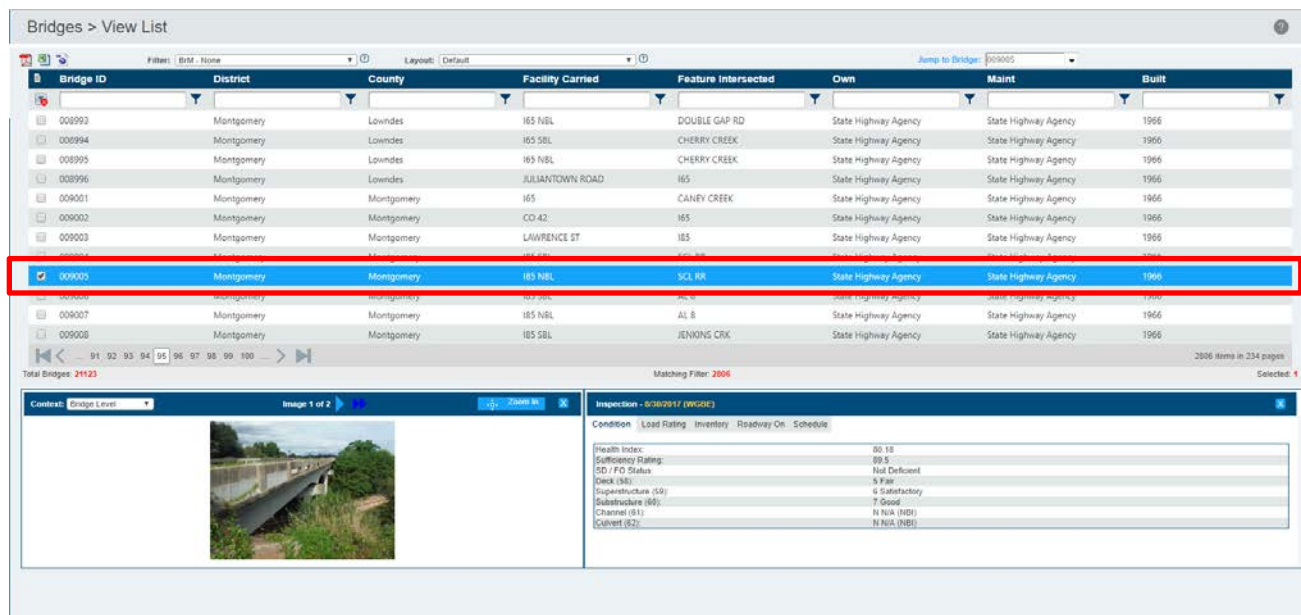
Bridges > View List

Filter: BrM - None
Layout: Default
Jump to Bridge: 009005

| Bridge ID | District | County | Facility Carried | Feature Intersected | Own | Maint | Built |
|---|---|---|---|---|---|---|---|
| 008993 | Montgomery | Lowndes | I65 NBL | DOUBLE GAP RD | State Highway Agency | State Highway Agency | 1966 |
| 008994 | Montgomery | Lowndes | I65 SBL | CHERRY CREEK | State Highway Agency | State Highway Agency | 1966 |
| 008995 | Montgomery | Lowndes | I65 NBL | CHERRY CREEK | State Highway Agency | State Highway Agency | 1966 |
| 008996 | Montgomery | Lowndes | JULIANTOWN ROAD | I65 | State Highway Agency | State Highway Agency | 1966 |
| 009001 | Montgomery | Montgomery | I65 | CANEY CREEK | State Highway Agency | State Highway Agency | 1966 |
| 009002 | Montgomery | Montgomery | CO 42 | I65 | State Highway Agency | State Highway Agency | 1966 |
| 009003 | Montgomery | Montgomery | LAWRENCE ST | I85 | State Highway Agency | State Highway Agency | 1966 |
| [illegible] | Montgomery | Montgomery | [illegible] | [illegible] | State Highway Agency | State Highway Agency | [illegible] |
| 009005 | Montgomery | Montgomery | I85 NBL | SCL RR | State Highway Agency | State Highway Agency | 1966 |
| 009006 | Montgomery | Montgomery | I85 SBL | AL 8 | State Highway Agency | State Highway Agency | 1966 |
| 009007 | Montgomery | Montgomery | I85 NBL | AL 8 | State Highway Agency | State Highway Agency | 1966 |
| 009008 | Montgomery | Montgomery | I85 SBL | JENKINS CRK | State Highway Agency | State Highway Agency | 1966 |

... 91 92 93 94 95 96 97 98 99 100 ...
2806 items in 234 pages

Total Bridges: 21123
Matching Filter: 2806
Selected: 1

Context: Bridge Level
Image 1 of 2
Zoom In

Inspection - 8/30/2017 (WGBE)
Condition | Load Rating | Inventory | Roadway On | Schedule

| | |
|---|---|
| Health Index: | 80.18 |
| Sufficiency Rating: | 89.5 |
| SD / FO Status | Not Deficient |
| Deck (58): | 5 Fair |
| Superstructure (59): | 6 Satisfactory |
| Substructure (60): | 7 Good |
| Channel (61): | N N/A (NBI) |
| Culvert (62): | N N/A (NBI) |